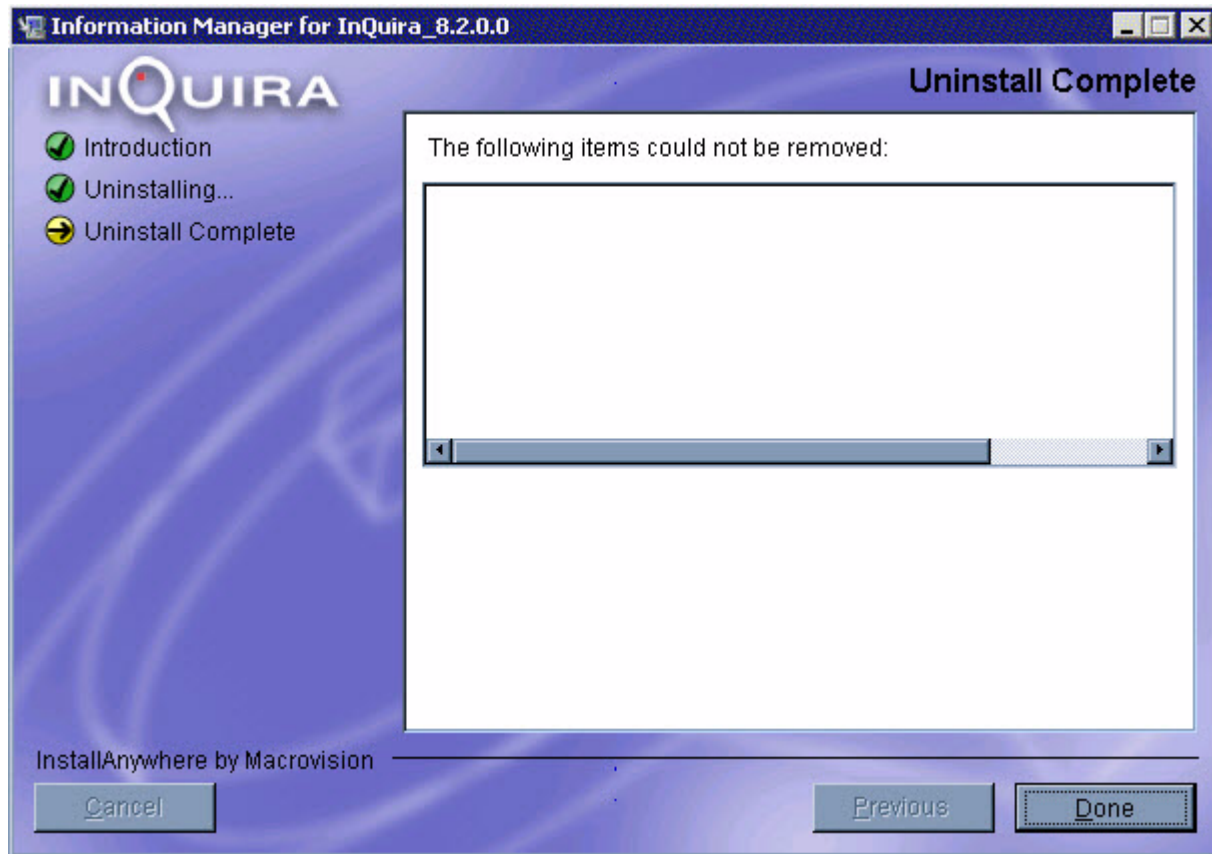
Information Manager for InQuira_8.2.0.0

INQUIRA

Uninstall Complete

Introduction
Uninstalling...
Uninstall Complete

The following items could not be removed:

InstallAnywhere by Macrovision

Cancel

Previous

Done